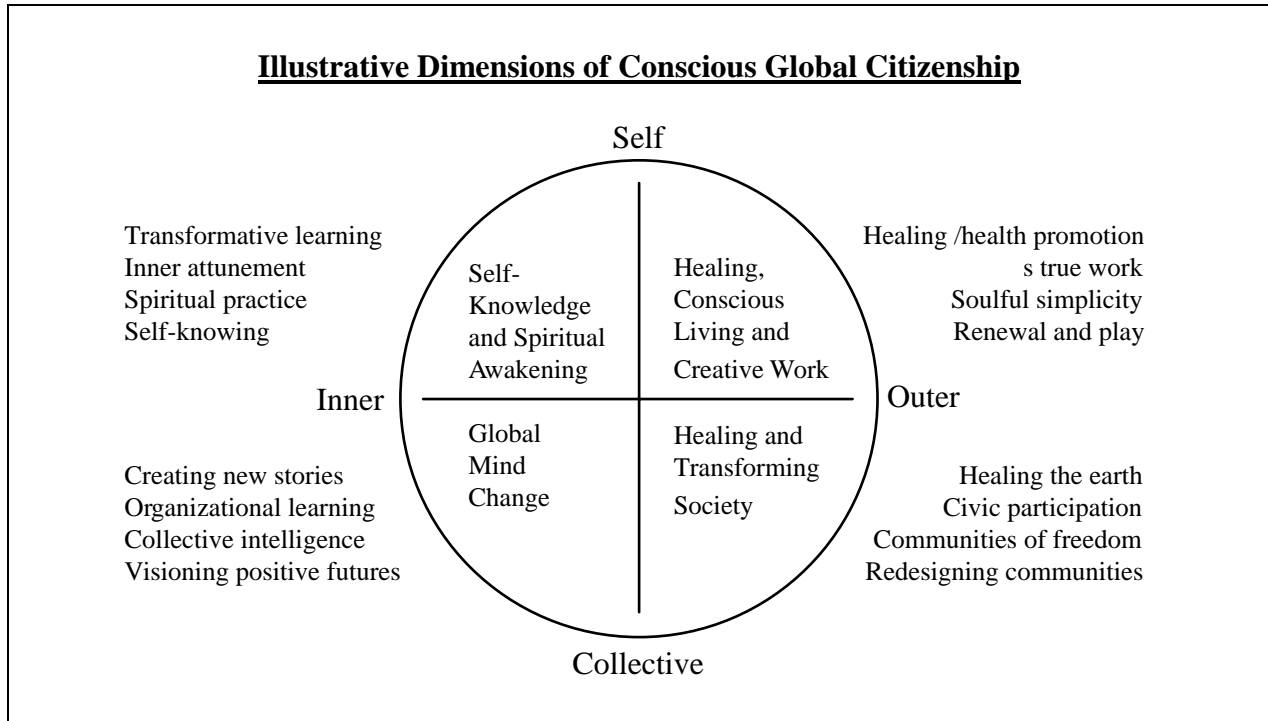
Illustrative Dimensions of Conscious Global Citizenship

Self

Transformative learning
Inner attunement
Spiritual practice
Self-knowing

Self-Knowledge and Spiritual Awakening

Healing, Conscious Living and Creative Work

Healing /health promotion
s true work
Soulful simplicity
Renewal and play

Inner

Outer

Global Mind Change

Healing and Transforming Society

Creating new stories
Organizational learning
Collective intelligence
Visioning positive futures

Healing the earth
Civic participation
Communities of freedom
Redesigning communities

Collective